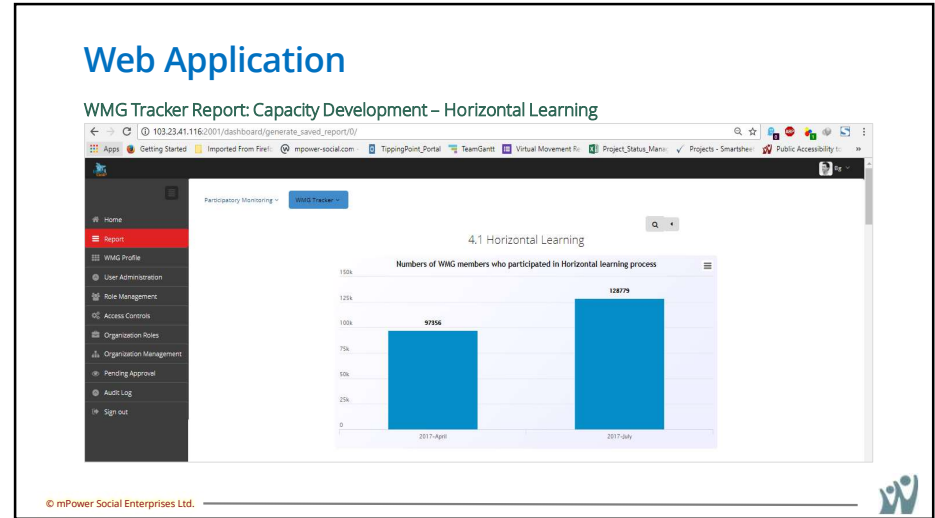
Web Application

WMG Tracker Report: Capacity Development – Horizontal Learning

103.23.41.116:2001/dashboard/generate_saved_report/0/

Apps Getting Started Imported From Firefo mpower-social.com TippingPoint_Portal TeamGantt Virtual Movement Re Project_Status_Mana Projects - Smartshee Public Accessibility to »

Rg

Home
Report
WMG Profile
User Administration
Role Management
Access Controls
Organization Roles
Organization Management
Pending Approval
Audit Log
Sign out

Participatory Monitoring WMG Tracker

4.1 Horizontal Learning

Numbers of WMG members who participated in Horizontal learning process

150k
125k
100k
75k
50k
25k
0

97356
128779

2017-April
2017-July

© mPower Social Enterprises Ltd.